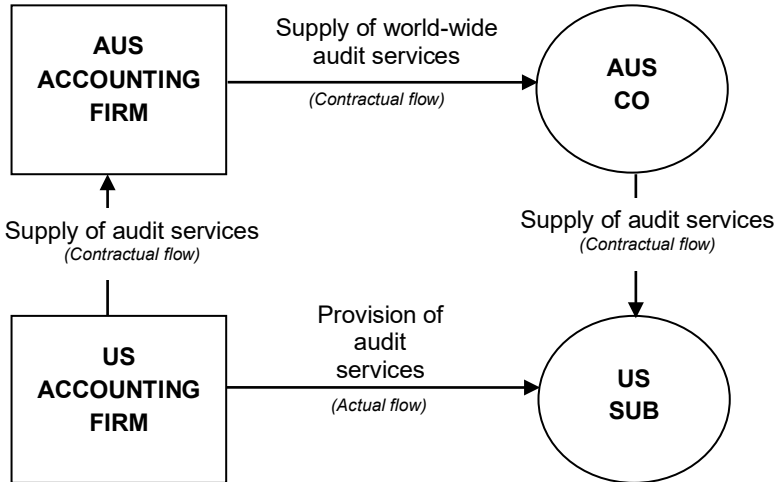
AUS ACCOUNTING FIRM

Supply of world-wide audit services
(Contractual flow)

AUS CO

Supply of audit services
(Contractual flow)

Supply of audit services
(Contractual flow)

US ACCOUNTING FIRM

Provision of audit services
(Actual flow)

US SUB